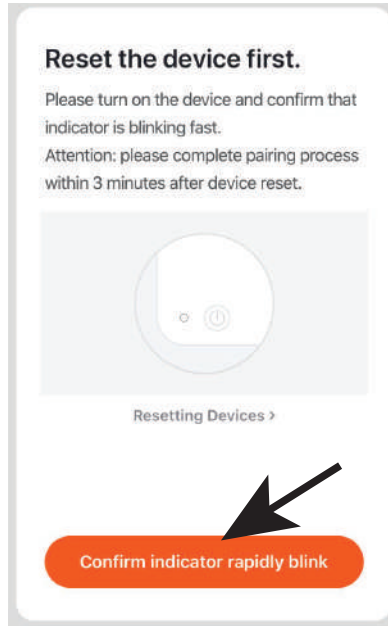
Reset the device first.

Please turn on the device and confirm that indicator is blinking fast.
Attention: please complete pairing process within 3 minutes after device reset.

Resetting Devices >

Confirm indicator rapidly blink